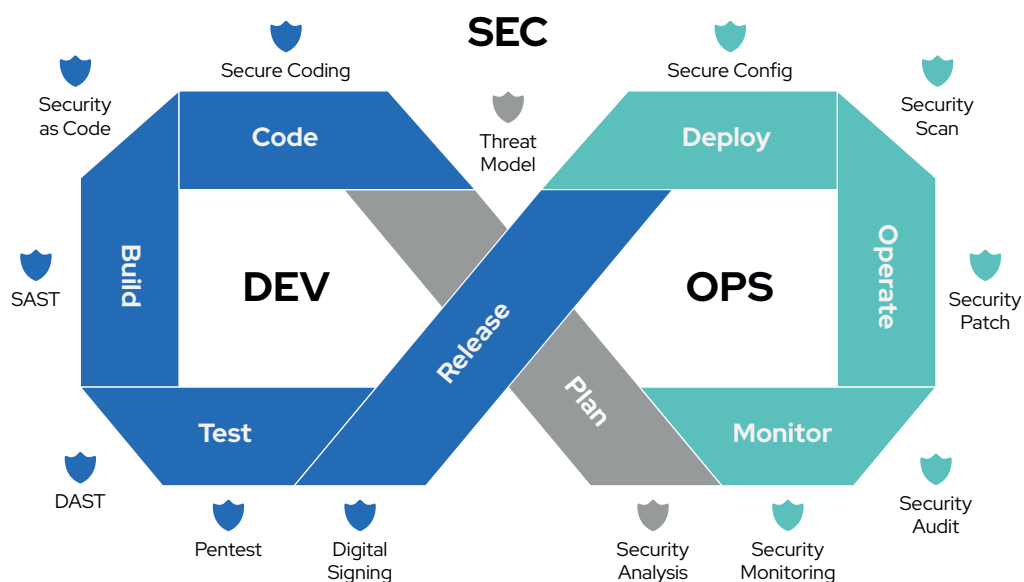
SEC

Secure Coding

Secure Config

Security as Code

Code

Threat Model

Deploy

Security Scan

Build

DEV

OPS

Operate

SAST

Security Patch

Release

Plan

Test

Monitor

DAST

Security Audit

Pentest

Digital Signing

Security Analysis

Security Monitoring